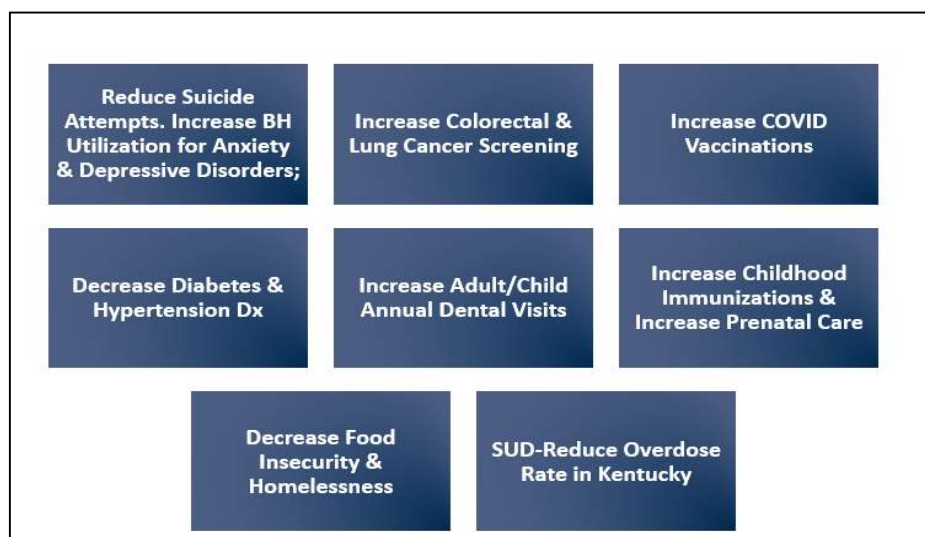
Reduce Suicide Attempts. Increase BH Utilization for Anxiety & Depressive Disorders;

Increase Colorectal & Lung Cancer Screening

Increase COVID Vaccinations

Decrease Diabetes & Hypertension Dx

Increase Adult/Child Annual Dental Visits

Increase Childhood Immunizations & Increase Prenatal Care

Decrease Food Insecurity & Homelessness

SUD-Reduce Overdose Rate in Kentucky